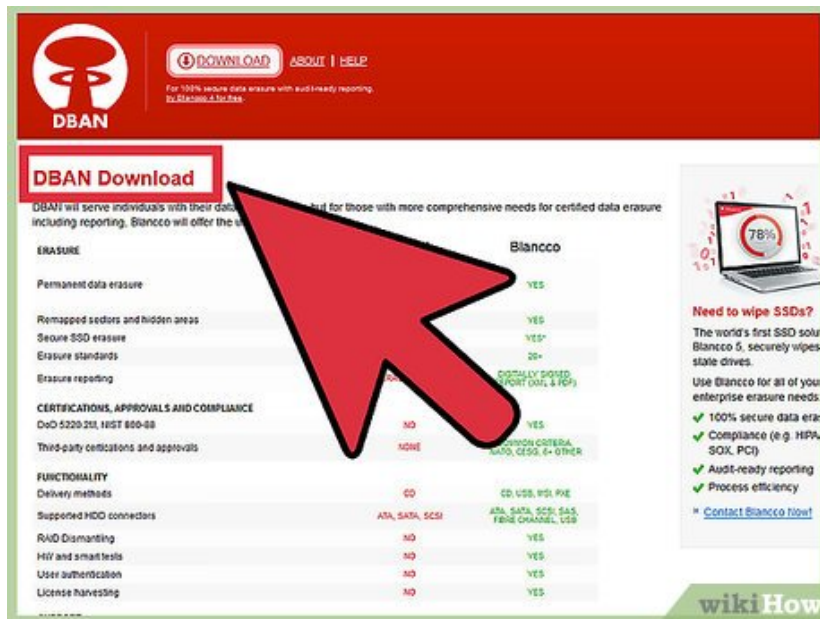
DBAN

DOWNLOAD ABOUT | HELP

For 100% secure data erasure with audit-ready reporting, try Blancco 4 for free.

DBAN Download

DBAN will serve individuals with their data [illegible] but for those with more comprehensive needs for certified data erasure including reporting, Blancco will offer the u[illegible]

| ERASURE | | Blancco |
|---|---|---|
| Permanent data erasure | | YES |
| Remapped sectors and hidden areas | | YES |
| Secure SSD erasure | | YES* |
| Erasure standards | | 20+ |
| Erasure reporting | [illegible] | DIGITALLY SIGNED REPORT (XML & PDF) |
| CERTIFICATIONS, APPROVALS AND COMPLIANCE | | |
| DoD 5220.22M, NIST 800-88 | NO | YES |
| Third-party certifications and approvals | NONE | COMMON CRITERIA, NATO, CESG, 6+ OTHER |
| FUNCTIONALITY | | |
| Delivery methods | CD | CD, USB, MSI, PXE |
| Supported HDD connectors | ATA, SATA, SCSI | ATA, SATA, SCSI, SAS, FIBRE CHANNEL, USB |
| RAID Dismantling | NO | YES |
| HW and smart tests | NO | YES |
| User authentication | NO | YES |
| License harvesting | NO | YES |

78%

Need to wipe SSDs?

The world's first SSD solu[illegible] Blancco 5, securely wipes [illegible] state drives.

Use Blancco for all of you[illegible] enterprise erasure needs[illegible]

✔ 100% secure data era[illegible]
✔ Compliance (e.g. HIPA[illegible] SOX, PCI)
✔ Audit-ready reporting
✔ Process efficiency

» Contact Blancco Now!

wikiHow